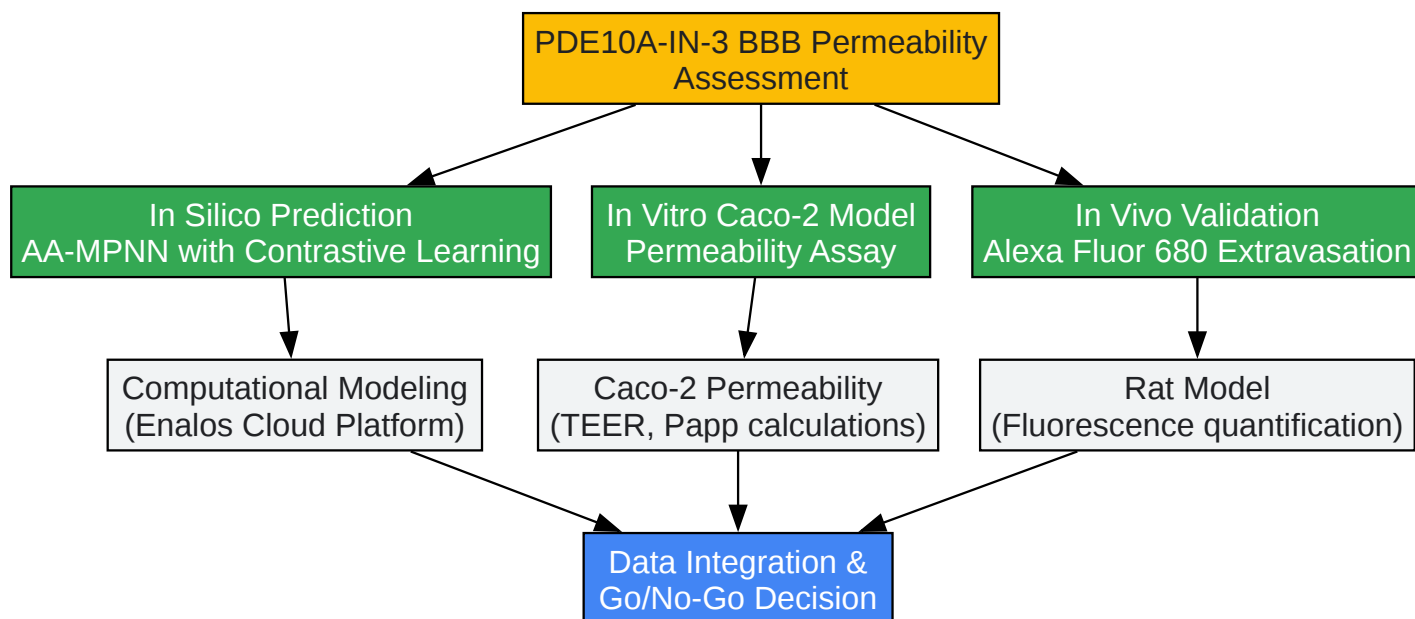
PDE10A-IN-3 BBB Permeability Assessment

In Silico Prediction
AA-MPNN with Contrastive Learning

In Vitro Caco-2 Model
Permeability Assay

In Vivo Validation
Alexa Fluor 680 Extravasation

Computational Modeling
(Enalos Cloud Platform)

Caco-2 Permeability
(TEER, Papp calculations)

Rat Model
(Fluorescence quantification)

Data Integration &
Go/No-Go Decision